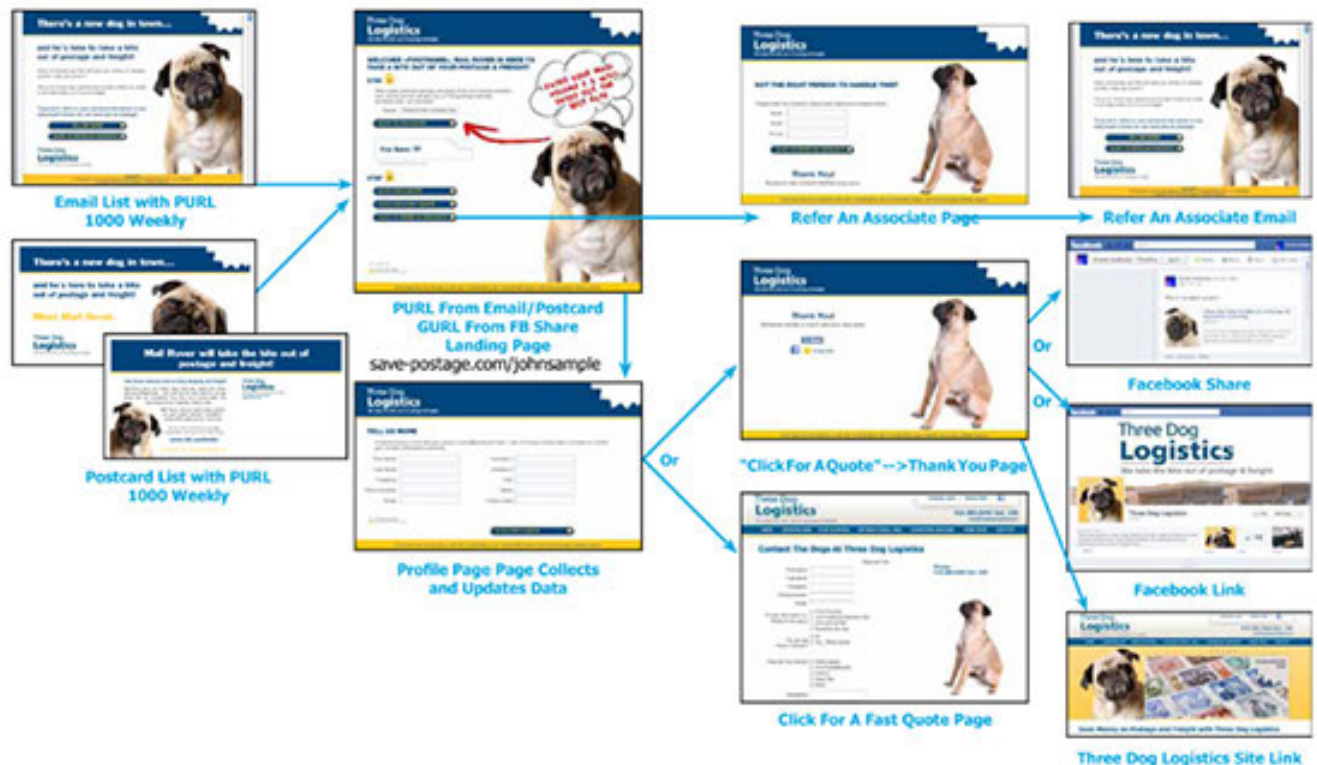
There's a new dog in town...

and he's here to take a bite out of postage and freight!

Three Dog Logistics

Email List with PURL 1000 Weekly

There's a new dog in town...

and he's here to take a bite out of postage and freight!

Meet Mail Rover

Three Dog Logistics

Mail Rover will take the bite out of postage and freight!

Postcard List with PURL 1000 Weekly

Three Dog Logistics

PURL From Email/Postcard GURL From FB Share Landing Page

save-postage.com/johnsample

Three Dog Logistics

TELL US MORE

Profile Page Page Collects and Updates Data

Or

Three Dog Logistics

GOT THE RIGHT PERSON TO HANDLE THIS?

Thank You!

Refer An Associate Page

There's a new dog in town...

and he's here to take a bite out of postage and freight!

Three Dog Logistics

Refer An Associate Email

Three Dog Logistics

Thank You!

"Click For A Quote"-->Thank You Page

Or

Or

facebook

Facebook Share

facebook

Three Dog Logistics

We take the bite out of postage & freight

Three Dog Logistics

Facebook Link

Three Dog Logistics

Contact The Dogs At Three Dog Logistics

Click For A Fast Quote Page

Three Dog Logistics

Save Money on Postage and Freight with Three Dog Logistics

Three Dog Logistics Site Link